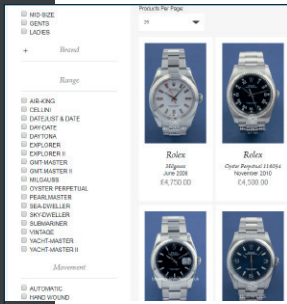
MID-SIZE
GENTS
LADIES

+ Brand

Range

AIR-KING
CELLINI
DATEJUST & DATE
DAY-DATE
DAYTONA
EXPLORER
EXPLORER II
GMT-MASTER
GMT-MASTER II
MILGAUSS
OYSTER PERPETUAL
PEARLMASTER
SEA-DWELLER
SKY-DWELLER
SUBMARINER
VINTAGE
YACHT-MASTER
YACHT-MASTER II

Movement

AUTOMATIC
HAND WOUND

Products Per Page
20

Rolex
Milgauss
June 2008
£4,750.00

Rolex
Oyster Perpetual 116034
November 2010
£4,500.00